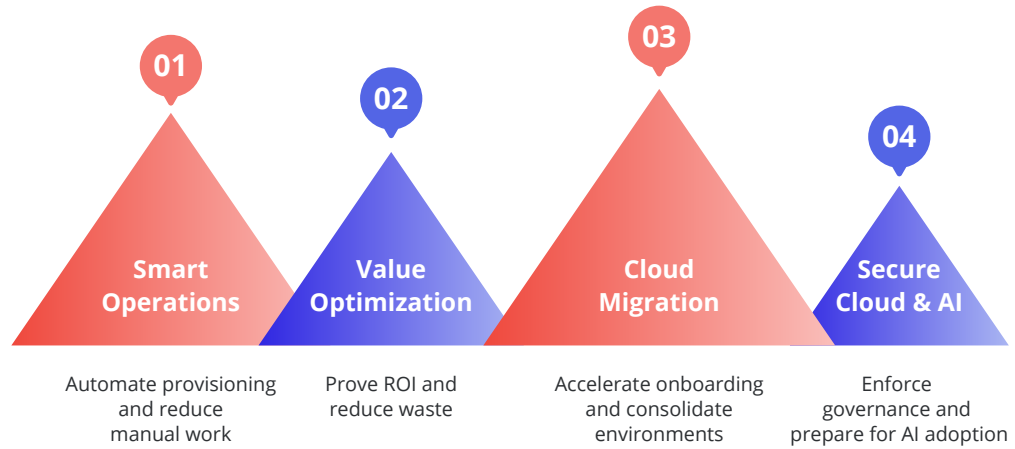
01

Smart Operations

Automate provisioning and reduce manual work

02

Value Optimization

Prove ROI and reduce waste

03

Cloud Migration

Accelerate onboarding and consolidate environments

04

Secure Cloud & AI

Enforce governance and prepare for AI adoption